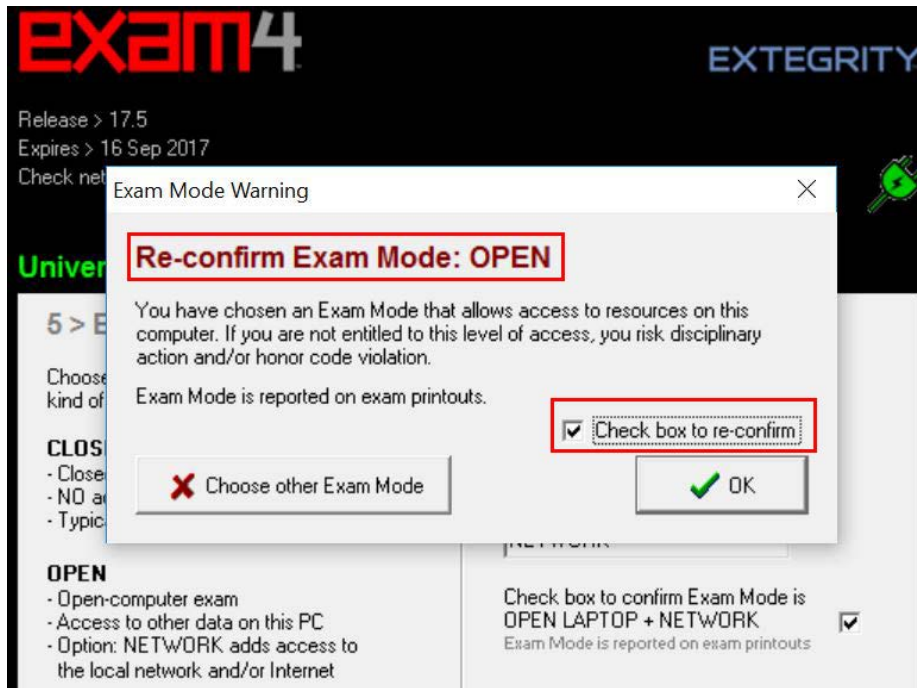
exam4

EXTEGRITY

Release > 17.5
Expires > 16 Sep 2017
Check net

Univer

5 > E

Choose
kind of

CLOS
- Close
- NO a
- Typic

OPEN
- Open-computer exam
- Access to other data on this PC
- Option: NETWORK adds access to the local network and/or Internet

Exam Mode Warning

Re-confirm Exam Mode: OPEN

You have chosen an Exam Mode that allows access to resources on this computer. If you are not entitled to this level of access, you risk disciplinary action and/or honor code violation.

Exam Mode is reported on exam printouts.

Check box to re-confirm

Choose other Exam Mode

OK

Check box to confirm Exam Mode is OPEN LAPTOP + NETWORK
Exam Mode is reported on exam printouts